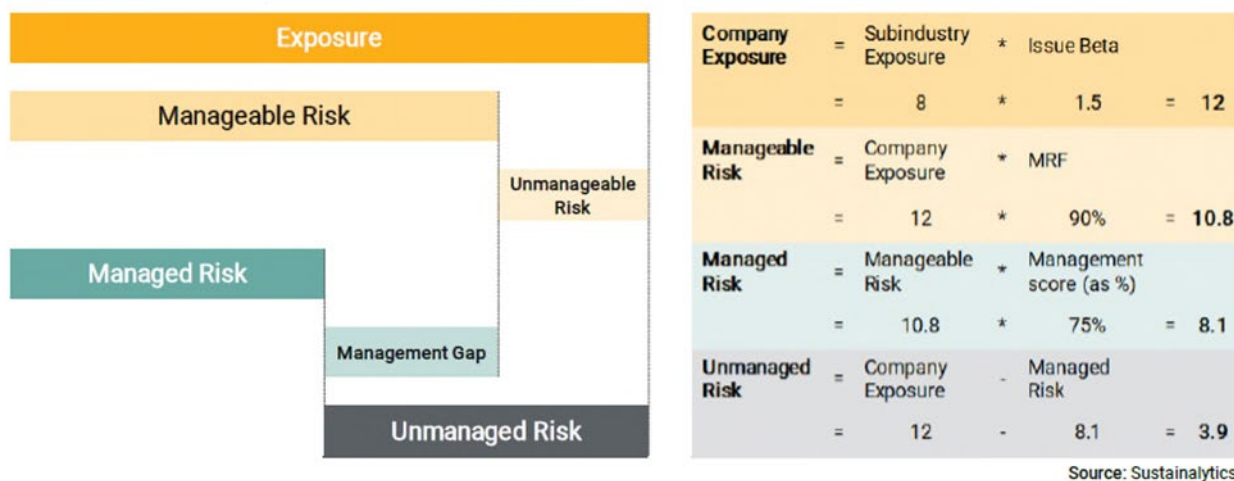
Exposure

Manageable Risk

Unmanageable Risk

Managed Risk

Management Gap

Unmanaged Risk

| | | | | | | |
|---|---|---|---|---|---|---|
| Company Exposure | = | Subindustry Exposure | * | Issue Beta | | |
| | = | 8 | * | 1.5 | = | 12 |
| Manageable Risk | = | Company Exposure | * | MRF | | |
| | = | 12 | * | 90% | = | 10.8 |
| Managed Risk | = | Manageable Risk | * | Management score (as %) | | |
| | = | 10.8 | * | 75% | = | 8.1 |
| Unmanaged Risk | = | Company Exposure | - | Managed Risk | | |
| | = | 12 | - | 8.1 | = | 3.9 |

Source: Sustainalytics